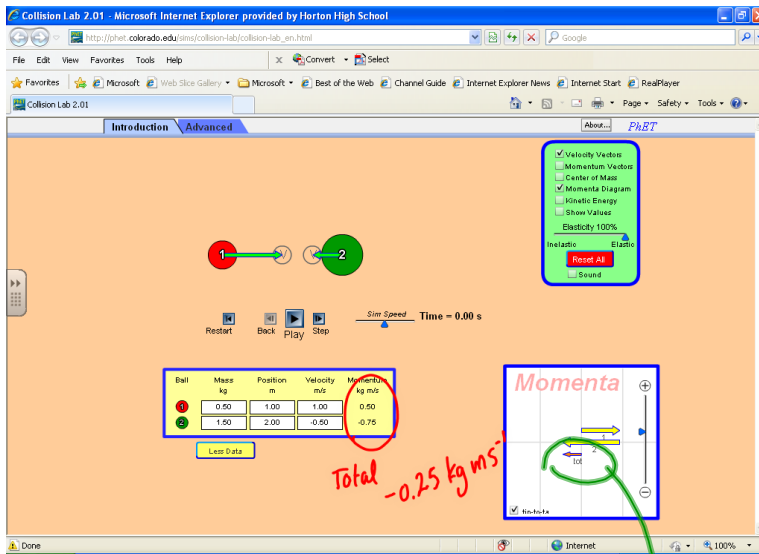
Collision Lab 2.01 - Microsoft Internet Explorer provided by Horton High School

http://phet.colorado.edu/sims/collision-lab/collision-lab_en.html

Google

File Edit View Favorites Tools Help

Convert Select

Favorites Microsoft Web Slice Gallery Microsoft Best of the Web Channel Guide Internet Explorer News Internet Start RealPlayer

Collision Lab 2.01

Page Safety Tools

Introduction Advanced

About... PhET

Velocity Vectors
Momentum Vectors
Center of Mass
Momenta Diagram
Kinetic Energy
Show Values
Elasticity 100%
Inelastic Elastic
Reset All
Sound

1 V V 2

Restart Back Play Step

Sim Speed

Time = 0.00 s

| Ball | Mass kg | Position m | Velocity m/s | Momentum kg m/s |
|---|---|---|---|---|
| 1 | 0.50 | 1.00 | 1.00 | 0.50 |
| 2 | 1.50 | 2.00 | -0.50 | -0.75 |

Less Data

Momenta

1

2

tot

tip-to-tail

Total $-0.25 \text{ kg m s}^{-1}$

Done

Internet

100%